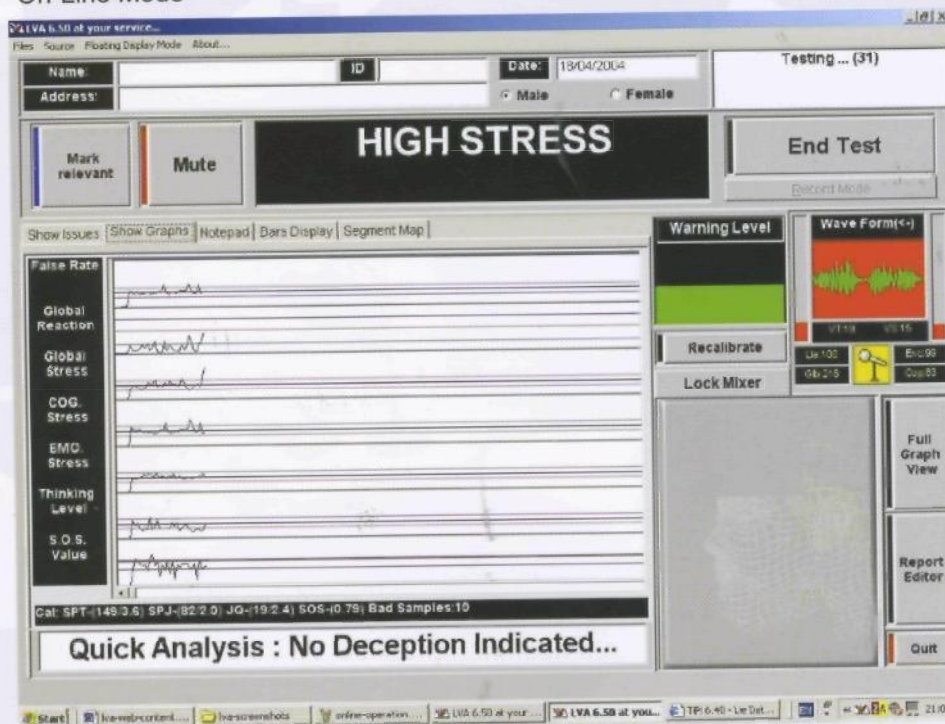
On Line Mode

LVA 6.50 at your service...

Files Source Floating Display Mode About...

Name: ID Date: 18/04/2004 Testing ... (31)

Address: Male Female

Mark relevant

Mute

HIGH STRESS

End Test

Record Mode

Show Issues | Show Graphs | Notepad | Bars Display | Segment Map

Warning Level

Wave Form(<-)

False Rate

Global Reaction

Global Stress

COG. Stress

EMO. Stress

Thinking Level

S.O.S. Value

Recalibrate

Lock Mixer

Lie:100 Exc:99

Glb:215 Cog:83

Full Graph View

Report Editor

Quit

Cat: SPT-(149/3.6) SPJ-(82/2.0) JQ-(19/2.4) SOS-(0.79) Bad Samples:10

Quick Analysis : No Deception Indicated...

Start | lva-web-content... | lva-screenshots | online-operation... | LVA 6.50 at your... | LVA 6.50 at you... | TP 6.40 - Lie Det... | 21:0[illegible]